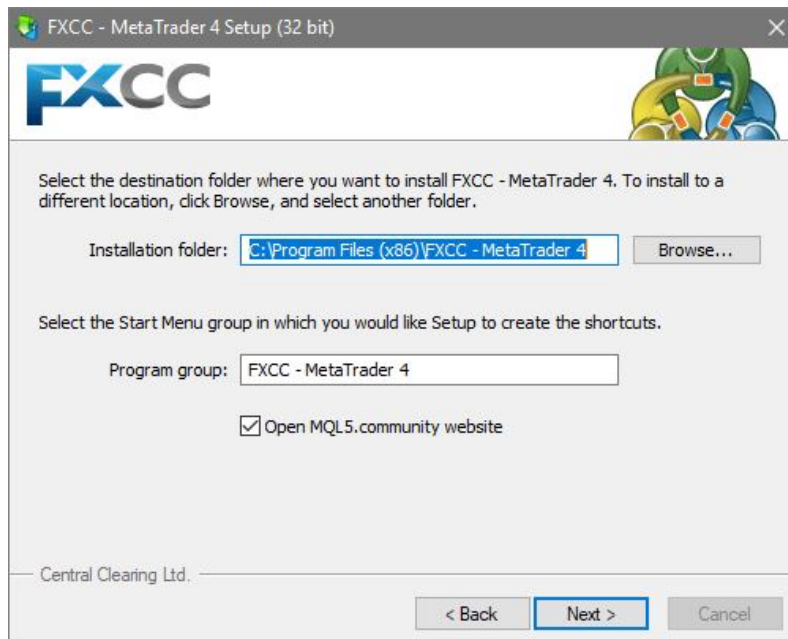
FXCC - MetaTrader 4 Setup (32 bit)

FXCC

Select the destination folder where you want to install FXCC - MetaTrader 4. To install to a different location, click Browse, and select another folder.

Installation folder: C:\Program Files (x86)\FXCC - MetaTrader 4 Browse...

Select the Start Menu group in which you would like Setup to create the shortcuts.

Program group: FXCC - MetaTrader 4

Open MQL5.community website

Central Clearing Ltd.

< Back Next > Cancel